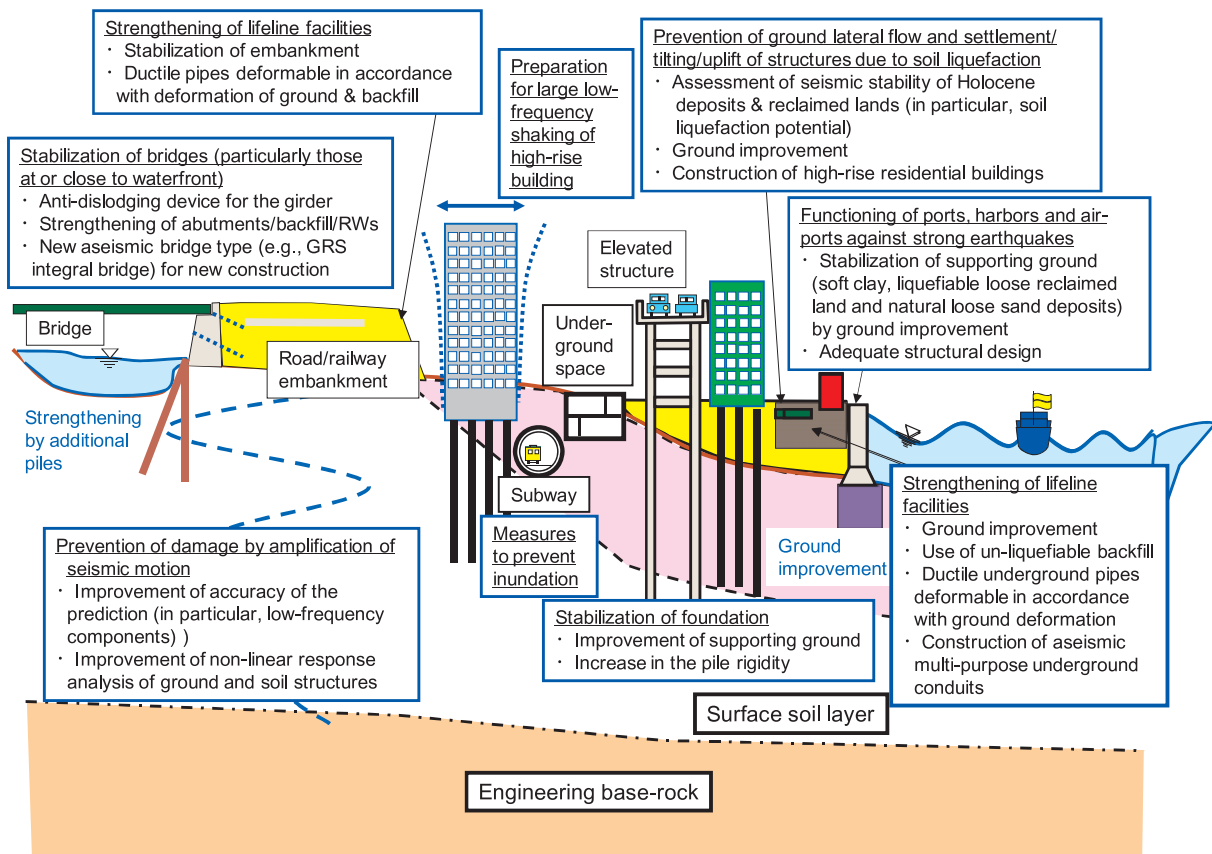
Strengthening of lifeline facilities
・ Stabilization of embankment
・ Ductile pipes deformable in accordance with deformation of ground & backfill

Preparation for large low-frequency shaking of high-rise building

Prevention of ground lateral flow and settlement/ tilting/uplift of structures due to soil liquefaction
・ Assessment of seismic stability of Holocene deposits & reclaimed lands (in particular, soil liquefaction potential)
・ Ground improvement
・ Construction of high-rise residential buildings

Stabilization of bridges (particularly those at or close to waterfront)
・ Anti-dislodging device for the girder
・ Strengthening of abutments/backfill/RWs
・ New aseismic bridge type (e.g., GRS integral bridge) for new construction

Functioning of ports, harbors and airports against strong earthquakes
・ Stabilization of supporting ground (soft clay, liquefiable loose reclaimed land and natural loose sand deposits) by ground improvement
・ Adequate structural design

Elevated structure

Bridge

Underground space

Road/railway embankment

Strengthening by additional piles

Subway

Strengthening of lifeline facilities
・ Ground improvement
・ Use of un-liquefiable backfill
・ Ductile underground pipes deformable in accordance with ground deformation
・ Construction of aseismic multi-purpose underground conduits

Measures to prevent inundation

Ground improvement

Prevention of damage by amplification of seismic motion
・ Improvement of accuracy of the prediction (in particular, low-frequency components) )
・ Improvement of non-linear response analysis of ground and soil structures

Stabilization of foundation
・ Improvement of supporting ground
・ Increase in the pile rigidity

Surface soil layer

Engineering base-rock